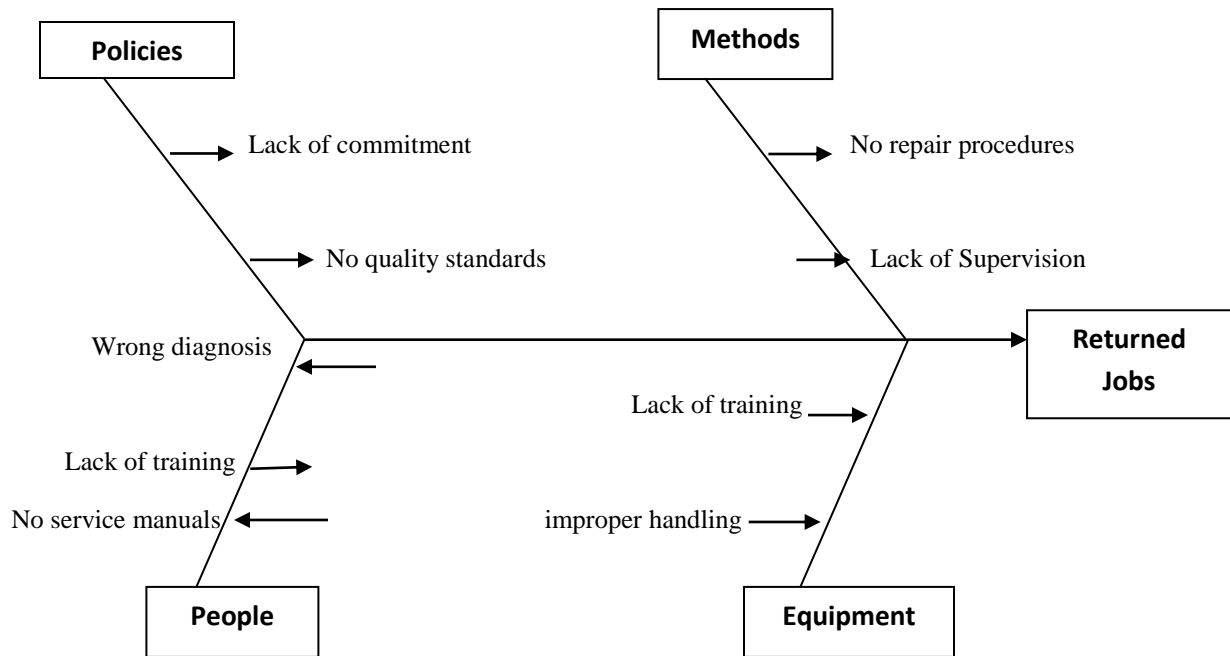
Policies

Methods

Lack of commitment

No repair procedures

No quality standards

Lack of Supervision

Wrong diagnosis

Returned Jobs

Lack of training

Lack of training

No service manuals

improper handling

People

Equipment